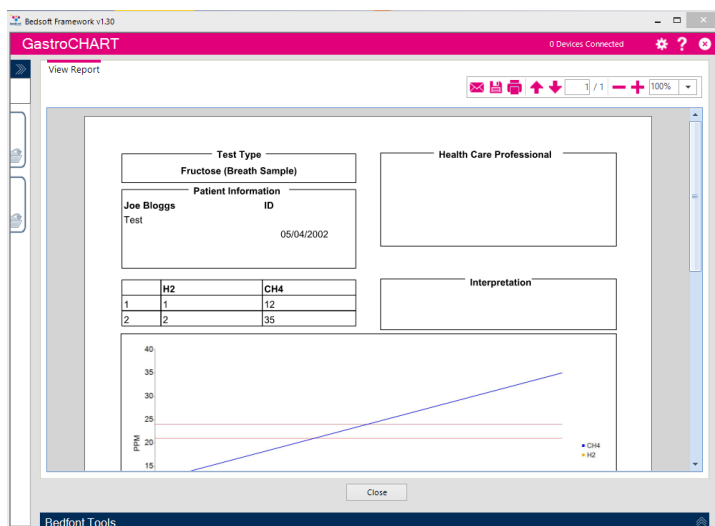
Bedsoft Framework v1.30

GastroCHART

0 Devices Connected

View Report

1 / 1

100%

Test Type

Fructose (Breath Sample)

Health Care Professional

Patient Information

Joe Bloggs

ID

Test

05/04/2002

|   | H2 | CH4 |
|---|---|---|
| 1 | 1 | 12 |
| 2 | 2 | 35 |

Interpretation

40
35
30
25
20
15

PPM

CH4
H2

Close

Bedfont Tools